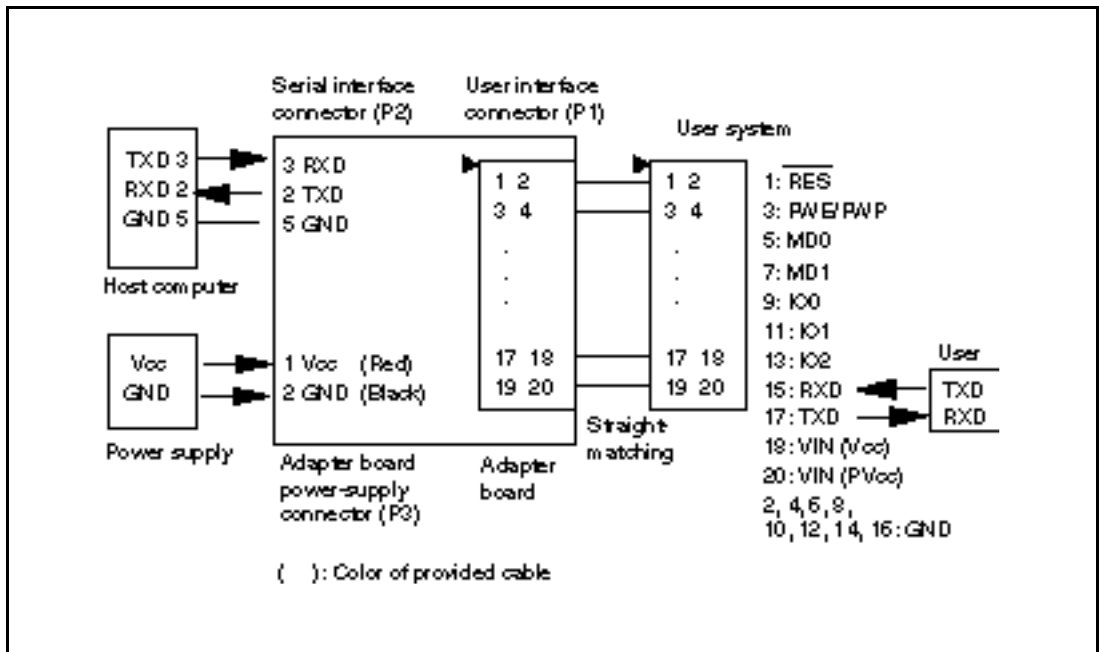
Serial interface connector (P2)

User interface connector (P1)

User system

TXD 3
RXD 2
GND 5

Host computer

3 RXD
2 TXD
5 GND

1 2
3 4
.
.
.
17 18
19 20

1 2
3 4
.
.
.
17 18
19 20

1: $\overline{RES}$
3: PWE/PWP
5: MD0
7: MD1
9: IO0
11: IO1
13: IO2
15: RXD
17: TXD
18: VIN (Vcc)
20: VIN (PVcc)
2, 4, 6, 8, 10, 12, 14, 16: GND

User
TXD
RXD

Vcc
GND

Power supply

1 Vcc (Red)
2 GND (Black)

Straight matching

Adapter board power-supply connector (P3)

Adapter board

( ): Color of provided cable